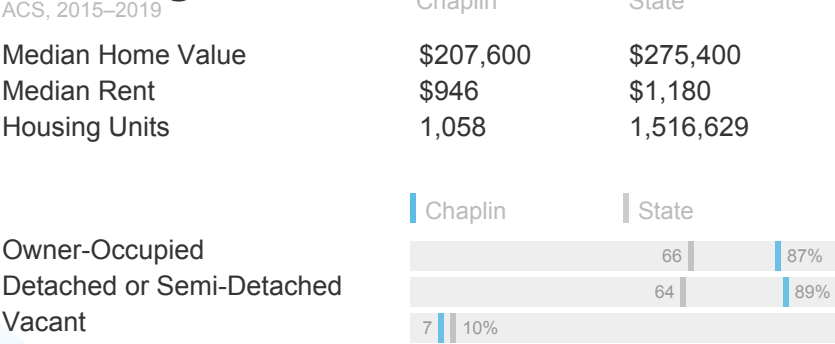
ACS, 2015–2019

|  | Chaplin | State |
|---|---|---|
| Median Home Value | \$207,600 | \$275,400 |
| Median Rent | \$946 | \$1,180 |
| Housing Units | 1,058 | 1,516,629 |

Chaplin State

Owner-Occupied 66 87%

Detached or Semi-Detached 64 89%

Vacant 7 10%